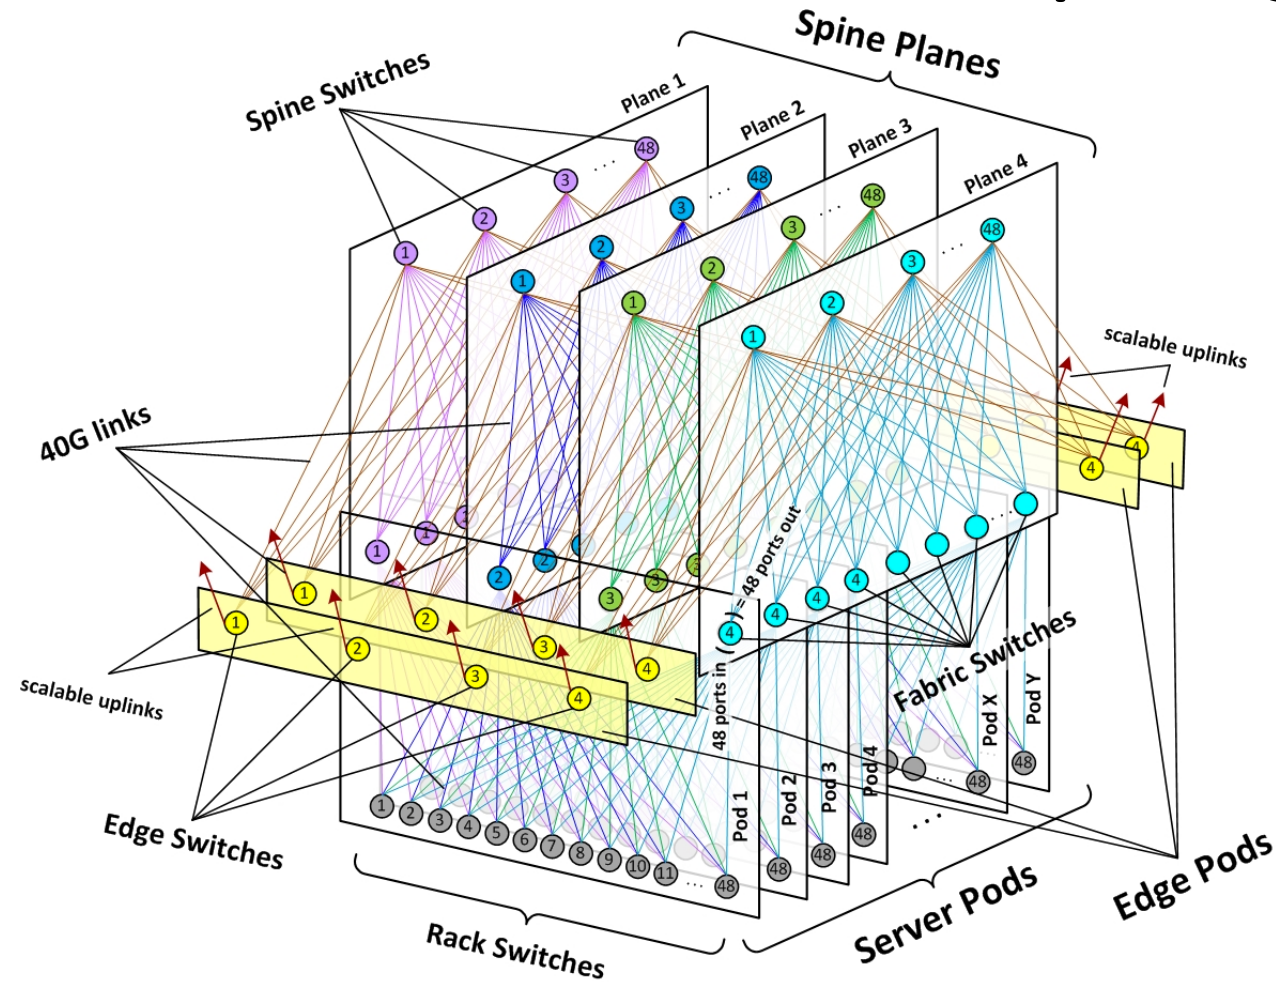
Spine Planes

Spine Switches

Plane 1
Plane 2
Plane 3
Plane 4

1 2 3 ... 48
1 2 3 ... 48
1 2 3 ... 48
1 2 3 ... 48

scalable uplinks

40G links

48 ports in ( 4 ) = 48 ports out

Fabric Switches

scalable uplinks

Edge Switches

1 2 3 4 5 6 7 8 9 10 11 ... 48

Pod 1
Pod 2
Pod 3
Pod 4
Pod X
Pod Y

Rack Switches

Server Pods

Edge Pods